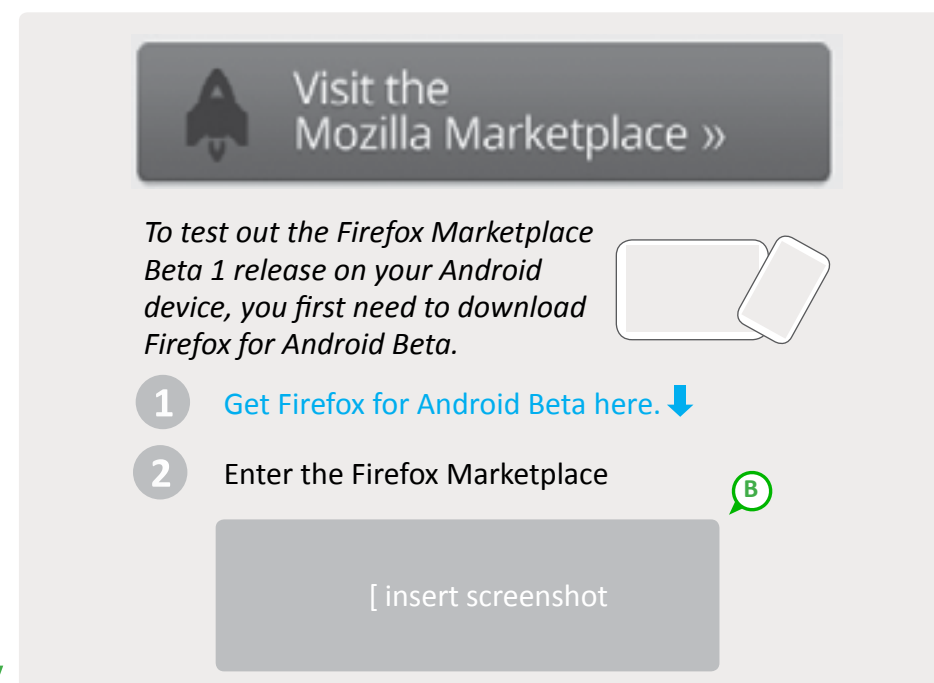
Visit the
Mozilla Marketplace »

To test out the Firefox Marketplace Beta 1 release on your Android device, you first need to download Firefox for Android Beta.

1 Get Firefox for Android Beta here.

2 Enter the Firefox Marketplace

B

[ insert screenshot